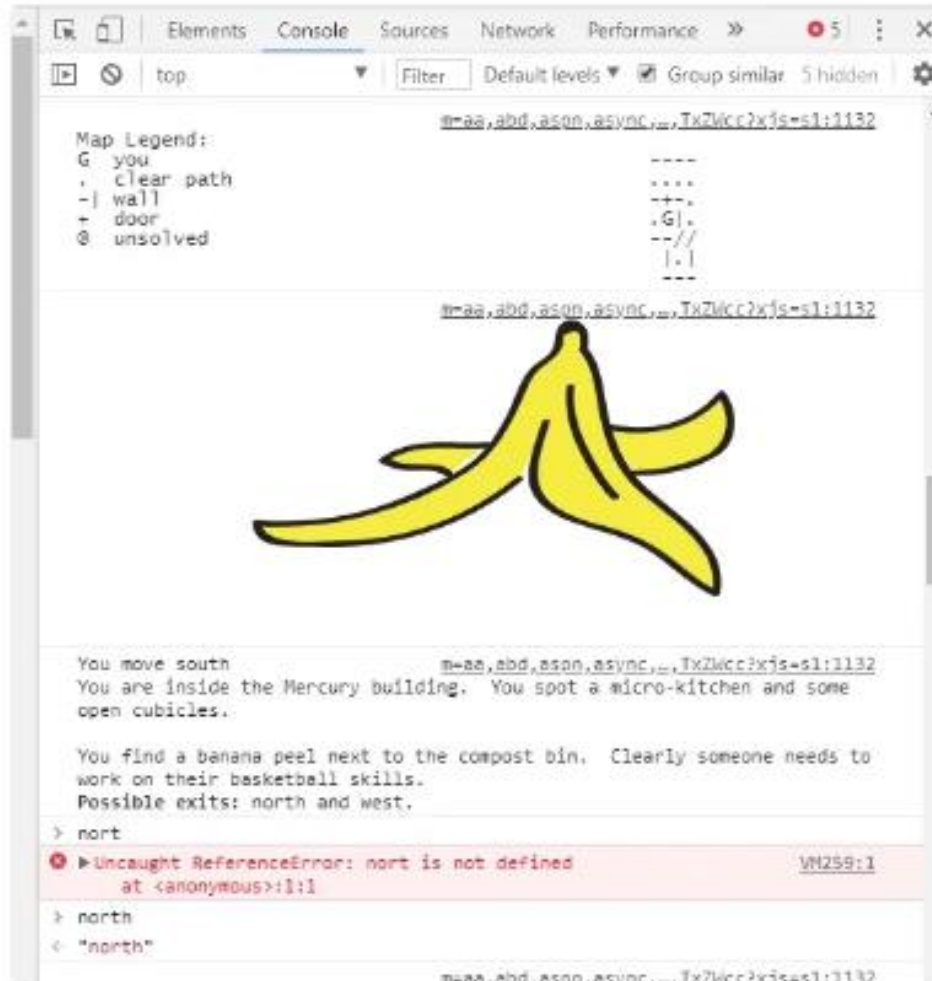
Elements Console Sources Network Performance » 5 ⋮ ✕

top ▼ Filter Default levels ▼ Group similar 5 hidden

m=aa,abd,asgn,async,…,TxZWcc?xjs=s1:1132

Map Legend:
G you
. clear path
-| wall
+ door
@ unsolved

----
....
-+-.
.G|.
--//
|.|
---

m=aa,abd,asgn,async,…,TxZWcc?xjs=s1:1132

You move south m=aa,abd,asgn,async,…,TxZWcc?xjs=s1:1132
You are inside the Mercury building. You spot a micro-kitchen and some open cubicles.

You find a banana peel next to the compost bin. Clearly someone needs to work on their basketball skills.
Possible exits: north and west.

> nort

▶Uncaught ReferenceError: nort is not defined VM259:1
at <anonymous>:1:1

> north

< "north"

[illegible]